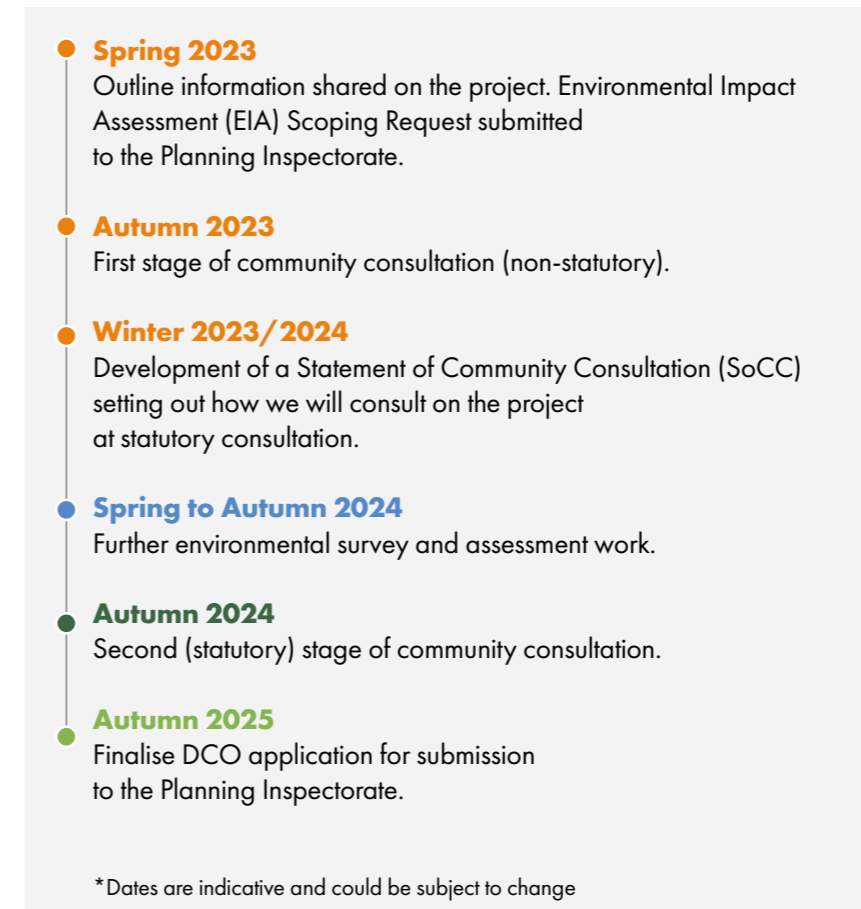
Spring 2023
Outline information shared on the project. Environmental Impact Assessment (EIA) Scoping Request submitted to the Planning Inspectorate.

Autumn 2023
First stage of community consultation (non-statutory).

Winter 2023/2024
Development of a Statement of Community Consultation (SoCC) setting out how we will consult on the project at statutory consultation.

Spring to Autumn 2024
Further environmental survey and assessment work.

Autumn 2024
Second (statutory) stage of community consultation.

Autumn 2025
Finalise DCO application for submission to the Planning Inspectorate.

*Dates are indicative and could be subject to change